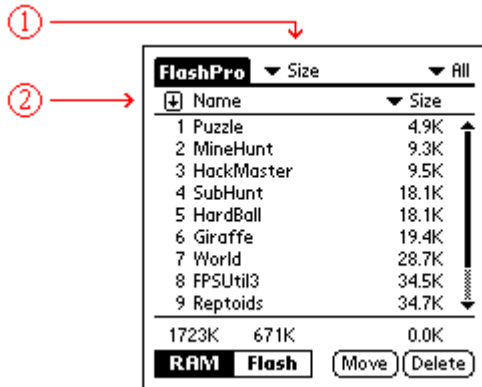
①

②

FlashPro ▼ Size ▼ All

Name ▼ Size

| | |
|---|---|
| 1 Puzzle | 4.9K |
| 2 MineHunt | 9.3K |
| 3 HackMaster | 9.5K |
| 4 SubHunt | 18.1K |
| 5 HardBall | 18.1K |
| 6 Giraffe | 19.4K |
| 7 World | 28.7K |
| 8 FPSUtil3 | 34.5K |
| 9 Reptoids | 34.7K |

1723K 671K 0.0K

RAM Flash Move Delete